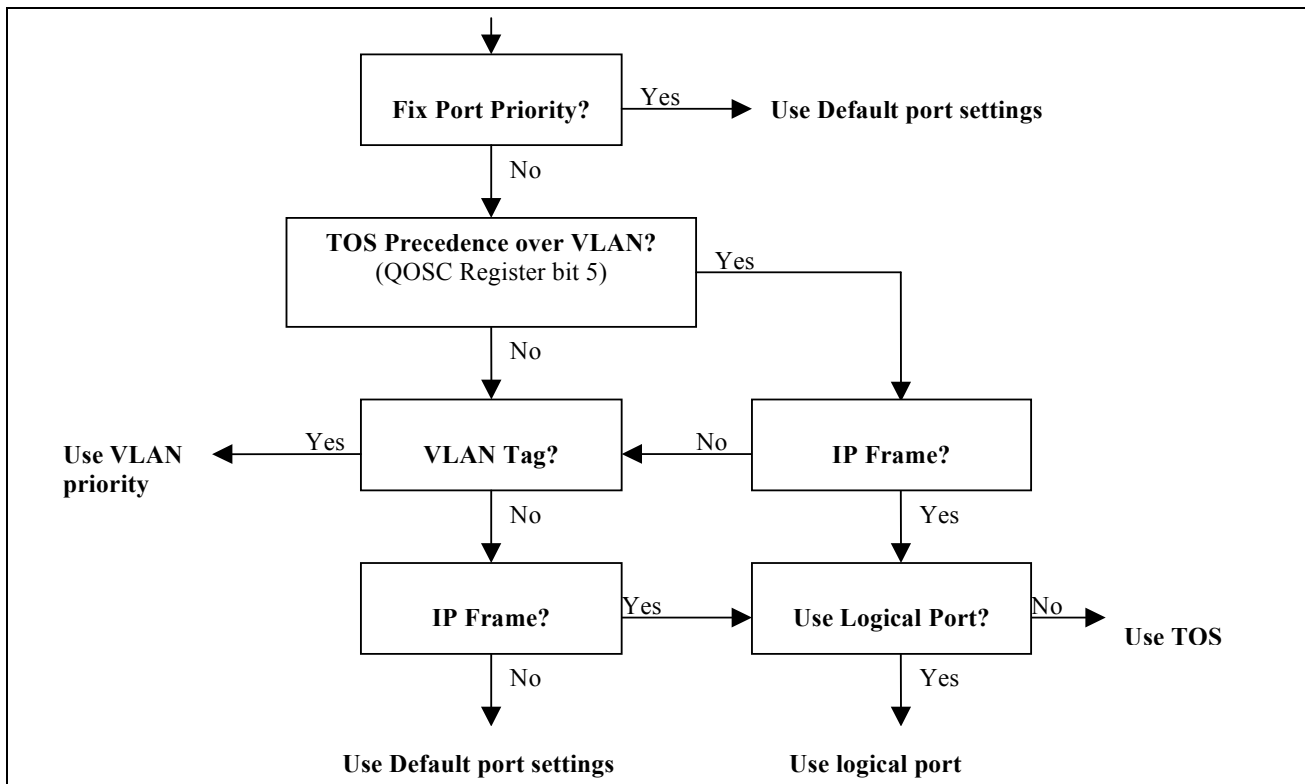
Fix Port Priority?

Yes

Use Default port settings

No

TOS Precedence over VLAN?
(QOSC Register bit 5)

Yes

No

Use VLAN priority

Yes

VLAN Tag?

No

IP Frame?

No

Yes

IP Frame?

Yes

Use Logical Port?

No

Use TOS

No

Yes

Use Default port settings

Use logical port